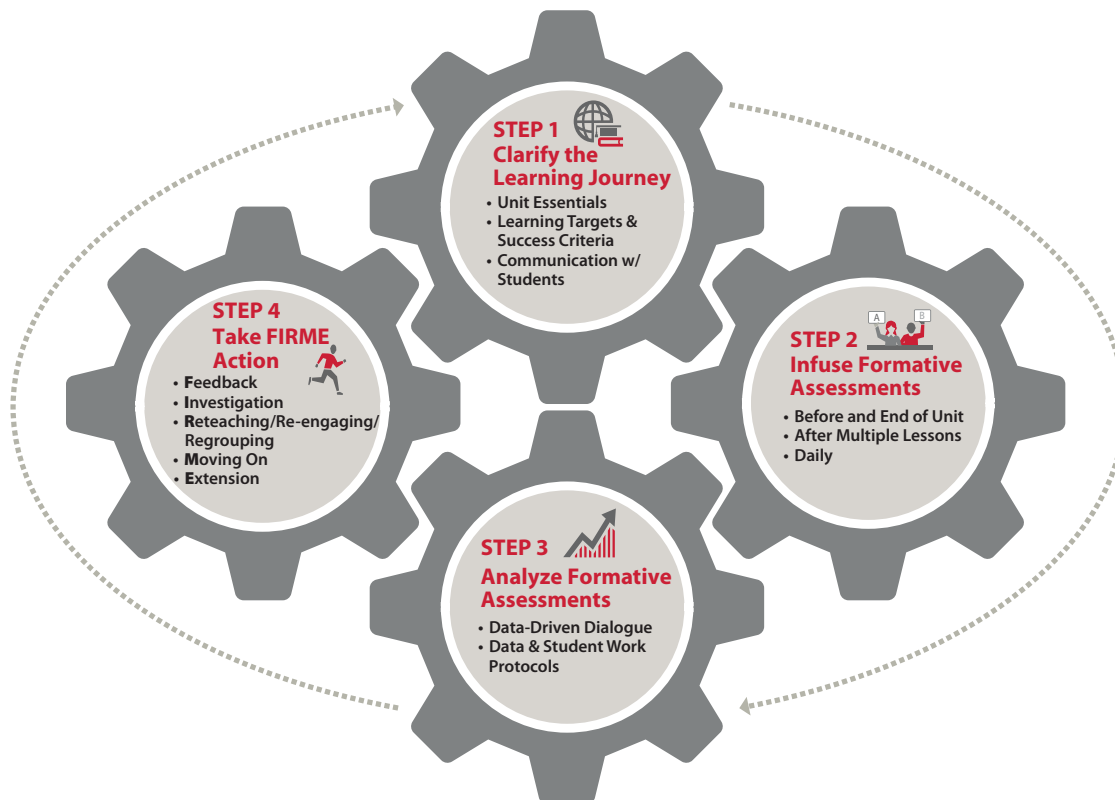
STEP 1
Clarify the Learning Journey

• Unit Essentials
• Learning Targets & Success Criteria
• Communication w/ Students

A B

STEP 2
Infuse Formative Assessments

• Before and End of Unit
• After Multiple Lessons
• Daily

STEP 3
Analyze Formative Assessments

• Data-Driven Dialogue
• Data & Student Work Protocols

STEP 4
Take FIRME Action

• Feedback
• Investigation
• Reteaching/Re-engaging/Regrouping
• Moving On
• Extension